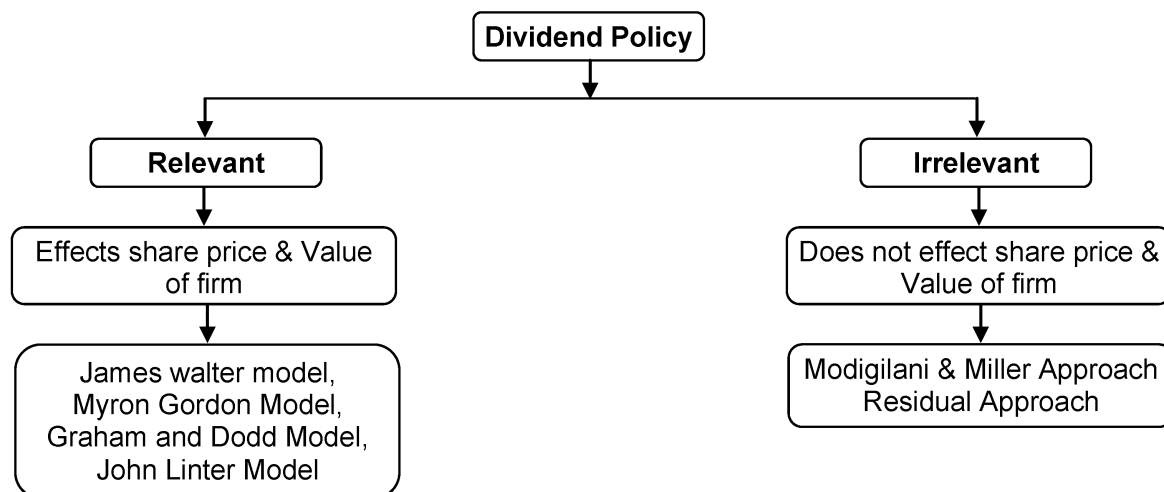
Dividend Policy

Relevant

Effects share price & Value of firm

James walter model,
Myron Gordon Model,
Graham and Dodd Model,
John Linter Model

Irrelevant

Does not effect share price & Value of firm

Modigilani & Miller Approach
Residual Approach